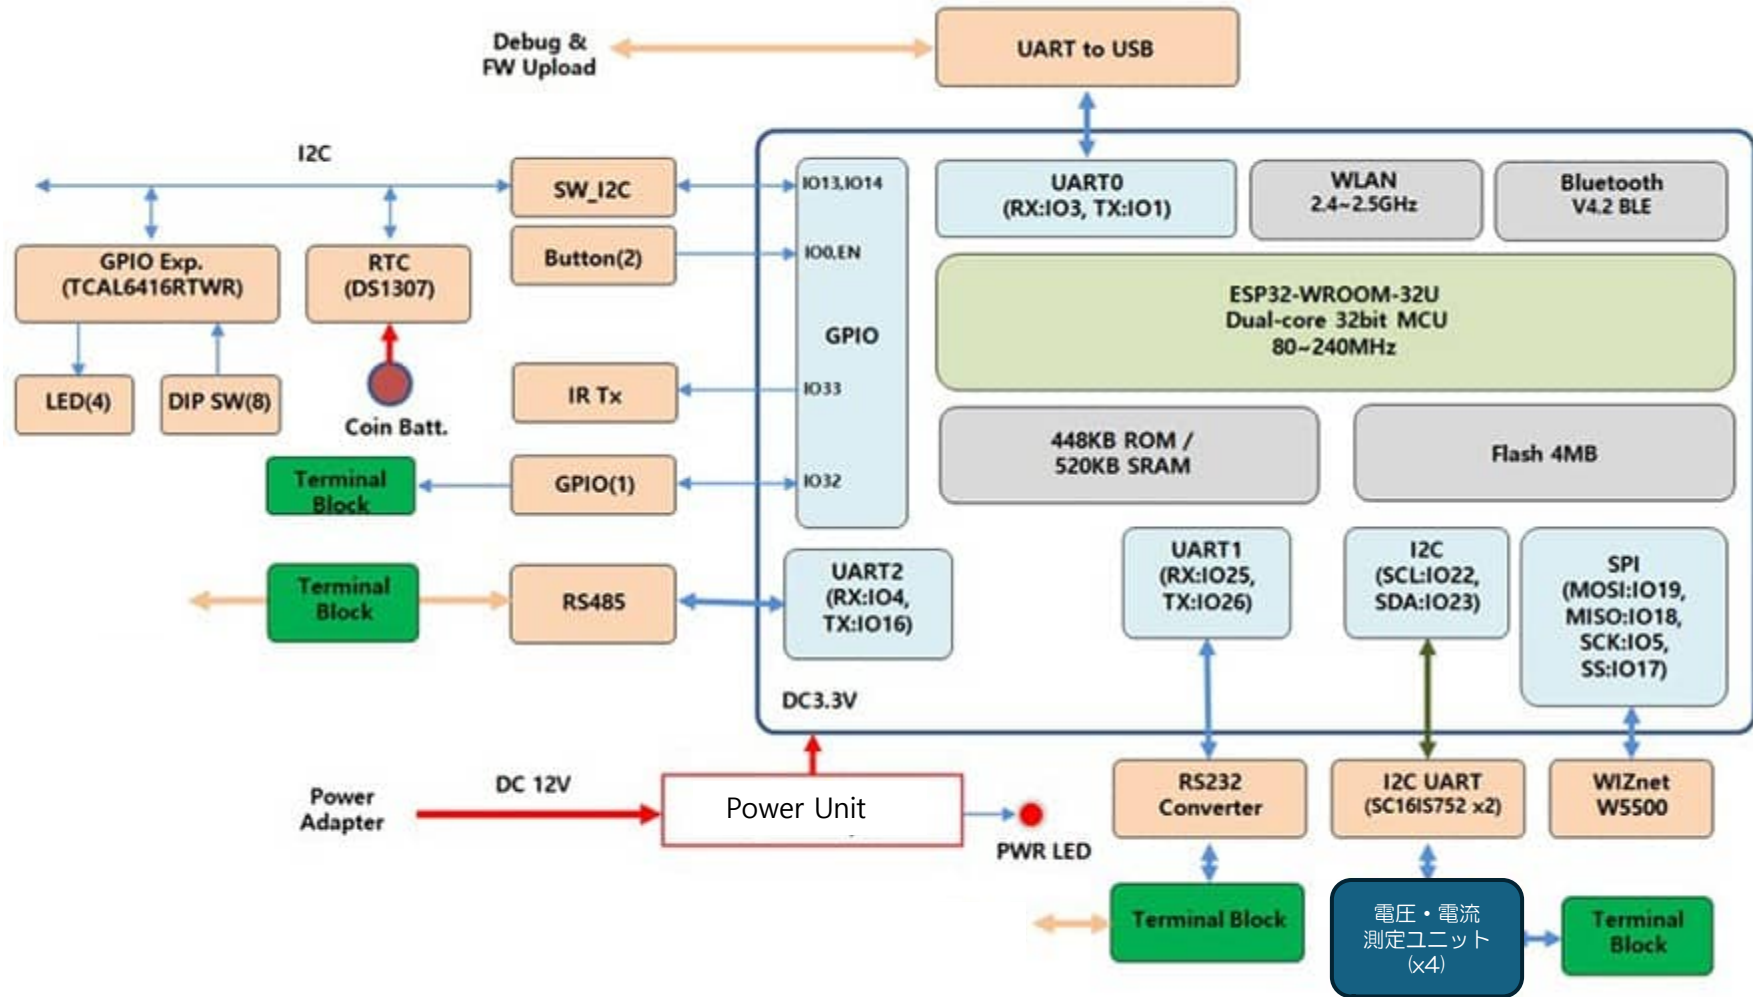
Debug & FW Upload

UART to USB

I2C

SW_I2C

IO13,IO14

UART0 (RX:IO3, TX:IO1)

WLAN 2.4~2.5GHz

Bluetooth V4.2 BLE

GPIO Exp. (TCAL6416RTWR)

RTC (DS1307)

Button(2)

IO0,EN

ESP32-WROOM-32U Dual-core 32bit MCU 80~240MHz

GPIO

LED(4)

DIP SW(8)

Coin Batt.

IR Tx

IO33

448KB ROM / 520KB SRAM

Flash 4MB

Terminal Block

GPIO(1)

IO32

Terminal Block

RS485

UART2 (RX:IO4, TX:IO16)

UART1 (RX:IO25, TX:IO26)

I2C (SCL:IO22, SDA:IO23)

SPI (MOSI:IO19, MISO:IO18, SCK:IO5, SS:IO17)

DC3.3V

Power Adapter

DC 12V

Power Unit

PWR LED

RS232 Converter

I2C UART (SC16IS752 x2)

WIZnet W5500

Terminal Block

電圧・電流 測定ユニット (x4)

Terminal Block